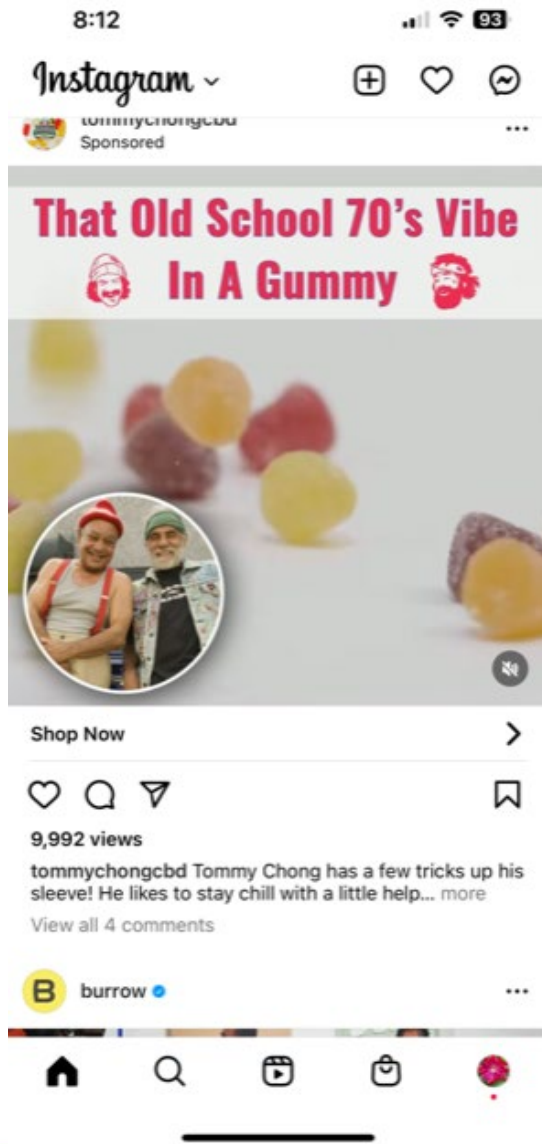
8:12

93

Instagram

tommychongcbd
Sponsored

That Old School 70's Vibe
In A Gummy

Shop Now

9,992 views

tommychongcbd Tommy Chong has a few tricks up his sleeve! He likes to stay chill with a little help... more

View all 4 comments

B burrow